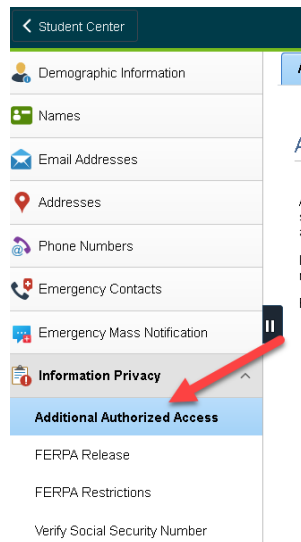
Student Center

Demographic Information

Names

Email Addresses

Addresses

Phone Numbers

Emergency Contacts

Emergency Mass Notification

Information Privacy

Additional Authorized Access

FERPA Release

FERPA Restrictions

Verify Social Security Number